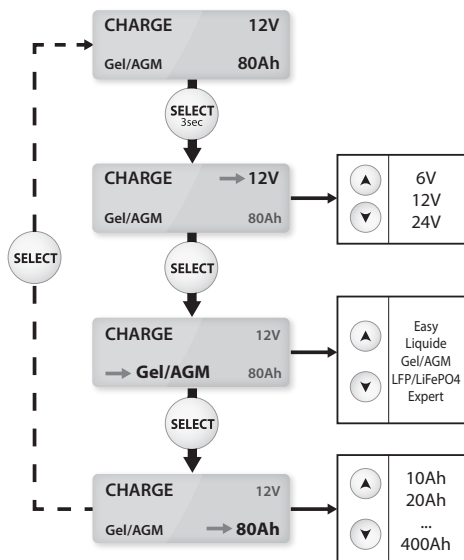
CHARGE 12V
Gel/AGM 80Ah

SELECT 3sec

CHARGE → 12V
Gel/AGM 80Ah

6V
12V
24V

SELECT

SELECT

CHARGE 12V
→ Gel/AGM 80Ah

Easy
Liquide
Gel/AGM
LFP/LiFePO4
Expert

SELECT

CHARGE 12V
Gel/AGM → 80Ah

10Ah
20Ah
...
400Ah